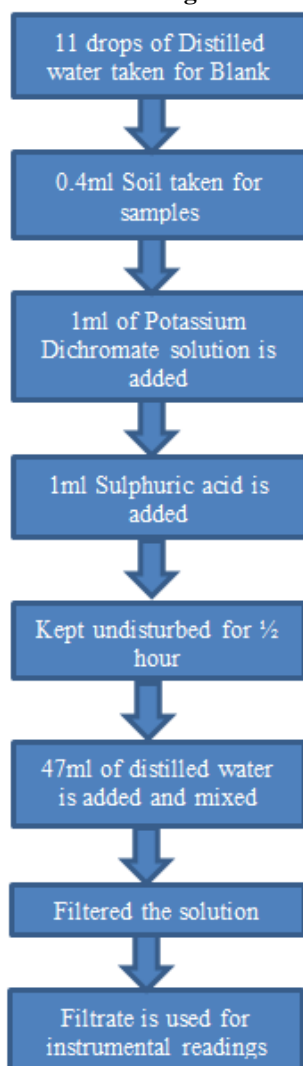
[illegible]

11 drops of Distilled water taken for Blank

0.4ml Soil taken for samples

1ml of Potassium Dichromate solution is added

1ml Sulphuric acid is added

Kept undisturbed for ½ hour

47ml of distilled water is added and mixed

Filtered the solution

Filtrate is used for instrumental readings